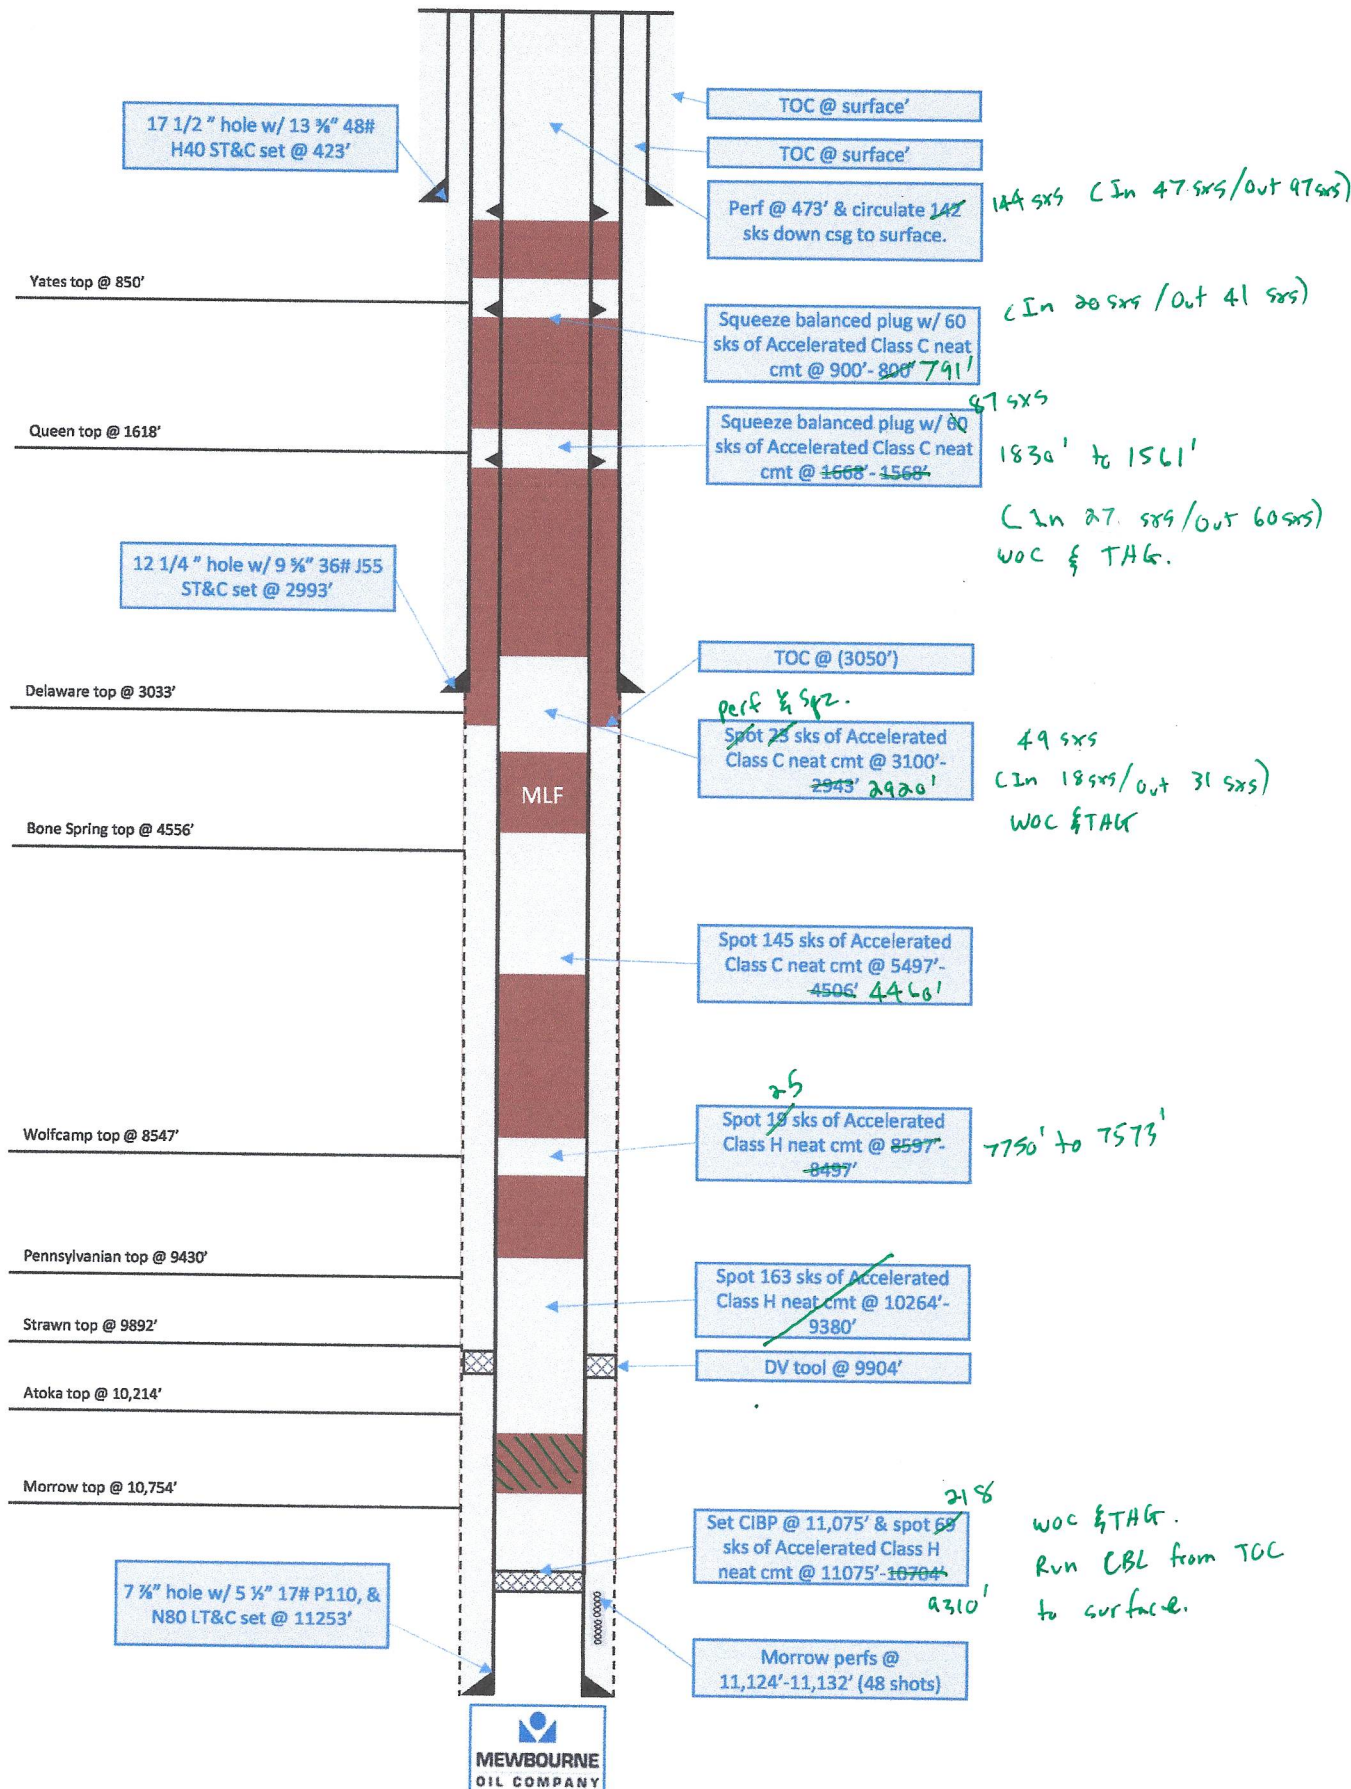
17 1/2 " hole w/ 13 ⅜" 48# H40 ST&C set @ 423'

TOC @ surface'

TOC @ surface'

Perf @ 473' & circulate 142 sks down csg to surface.

144 sxs (In 47 sxs/Out 97 sxs)

Yates top @ 850'

Squeeze balanced plug w/ 60 sks of Accelerated Class C neat cmt @ 900'- 800' 791'

(In 20 sxs / Out 41 sxs)

Queen top @ 1618'

87 sxs

Squeeze balanced plug w/ 80 sks of Accelerated Class C neat cmt @ 1668'- 1568'

1830' to 1561'

(In 27 sxs/Out 60 sxs)
WOC & TAG.

12 1/4 " hole w/ 9 ⅝" 36# J55 ST&C set @ 2993'

TOC @ (3050')

Delaware top @ 3033'

perf & Sqz.

Spot 25 sks of Accelerated Class C neat cmt @ 3100'- 2943' 2920'

49 sxs
(In 18 sxs/Out 31 sxs)
WOC & TAG

MLF

Bone Spring top @ 4556'

Spot 145 sks of Accelerated Class C neat cmt @ 5497'- 4506' 4460'

25

Spot 18 sks of Accelerated Class H neat cmt @ 8597'- 8497'

7750' to 7573'

Wolfcamp top @ 8547'

Pennsylvanian top @ 9430'

Spot 163 sks of Accelerated Class H neat cmt @ 10264'- 9380'

Strawn top @ 9892'

DV tool @ 9904'

Atoka top @ 10,214'

Morrow top @ 10,754'

218

Set CIBP @ 11,075' & spot 69 sks of Accelerated Class H neat cmt @ 11075'-10704'

9310'

WOC & TAG.
Run CBL from TOC to surface.

7 ⅞" hole w/ 5 ½" 17# P110, & N80 LT&C set @ 11253'

Morrow perfs @ 11,124'-11,132' (48 shots)

MEWBOURNE OIL COMPANY